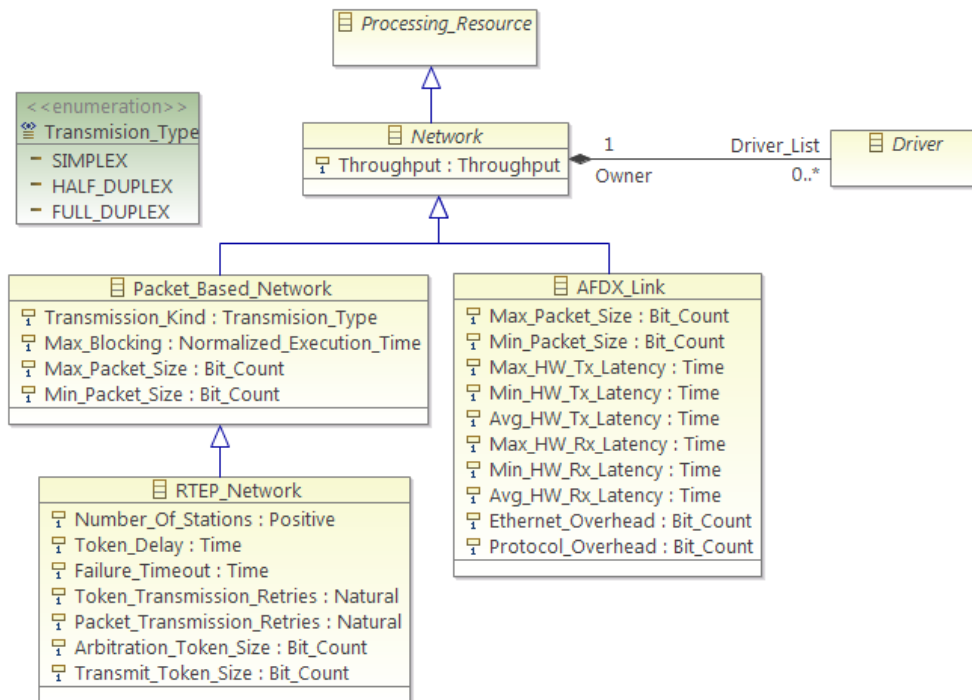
Processing_Resource

<<enumeration>>
Transmision_Type
SIMPLEX
HALF_DUPLEX
FULL_DUPLEX

Network
Throughput : Throughput

1
Owner
Driver_List
0..*

Driver

Packet_Based_Network
Transmission_Kind : Transmision_Type
Max_Blocking : Normalized_Execution_Time
Max_Packet_Size : Bit_Count
Min_Packet_Size : Bit_Count

AFDX_Link
Max_Packet_Size : Bit_Count
Min_Packet_Size : Bit_Count
Max_HW_Tx_Latency : Time
Min_HW_Tx_Latency : Time
Avg_HW_Tx_Latency : Time
Max_HW_Rx_Latency : Time
Min_HW_Rx_Latency : Time
Avg_HW_Rx_Latency : Time
Ethernet_Overhead : Bit_Count
Protocol_Overhead : Bit_Count

RTEP_Network
Number_Of_Stations : Positive
Token_Delay : Time
Failure_Timeout : Time
Token_Transmission_Retries : Natural
Packet_Transmission_Retries : Natural
Arbitration_Token_Size : Bit_Count
Transmit_Token_Size : Bit_Count